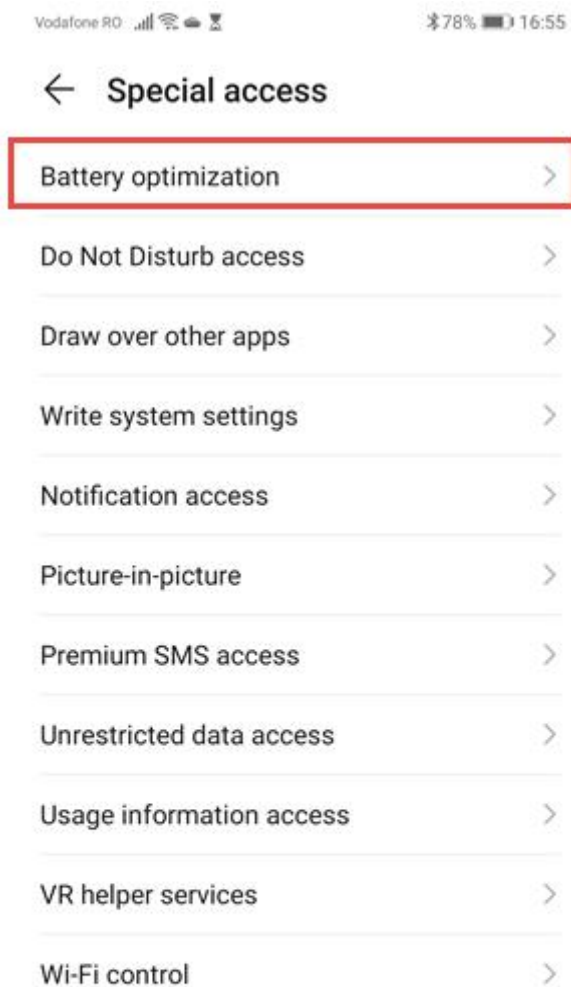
Vodafone RO 78% 16:55

← Special access

Battery optimization >

Do Not Disturb access >

Draw over other apps >

Write system settings >

Notification access >

Picture-in-picture >

Premium SMS access >

Unrestricted data access >

Usage information access >

VR helper services >

Wi-Fi control >